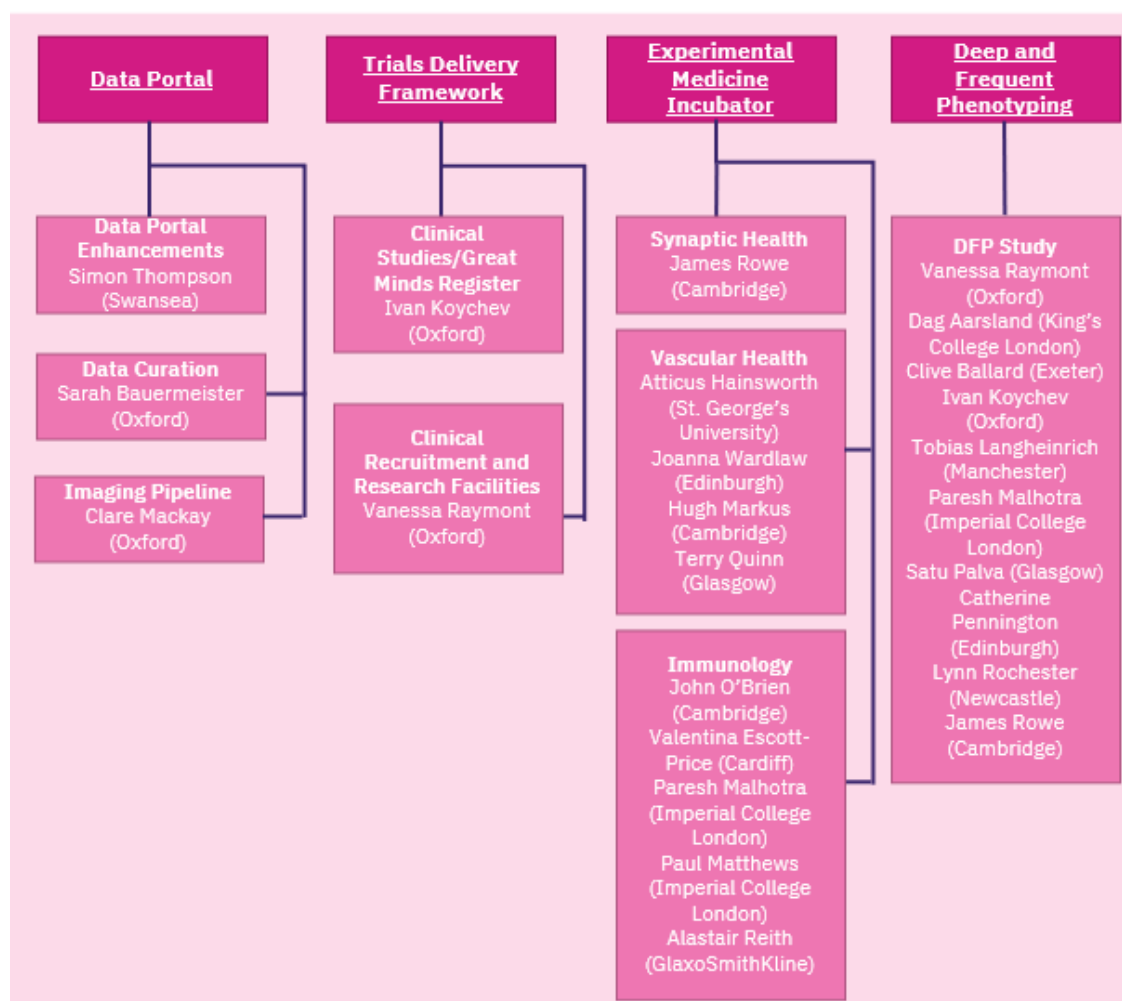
Data Portal

Data Portal Enhancements
Simon Thompson (Swansea)

Data Curation
Sarah Bauermeister (Oxford)

Imaging Pipeline
Clare Mackay (Oxford)

Trials Delivery Framework

Clinical Studies/Great Minds Register
Ivan Koychev (Oxford)

Clinical Recruitment and Research Facilities
Vanessa Raymont (Oxford)

Experimental Medicine Incubator

Synaptic Health
James Rowe (Cambridge)

Vascular Health
Atticus Hainsworth (St. George's University)
Joanna Wardlaw (Edinburgh)
Hugh Markus (Cambridge)
Terry Quinn (Glasgow)

Immunology
John O'Brien (Cambridge)
Valentina Escott-Price (Cardiff)
Paresh Malhotra (Imperial College London)
Paul Matthews (Imperial College London)
Alastair Reith (GlaxoSmithKline)

Deep and Frequent Phenotyping

DFP Study
Vanessa Raymont (Oxford)
Dag Aarsland (King's College London)
Clive Ballard (Exeter)
Ivan Koychev (Oxford)
Tobias Langheinrich (Manchester)
Paresh Malhotra (Imperial College London)
Satu Palva (Glasgow)
Catherine Pennington (Edinburgh)
Lynn Rochester (Newcastle)
James Rowe (Cambridge)